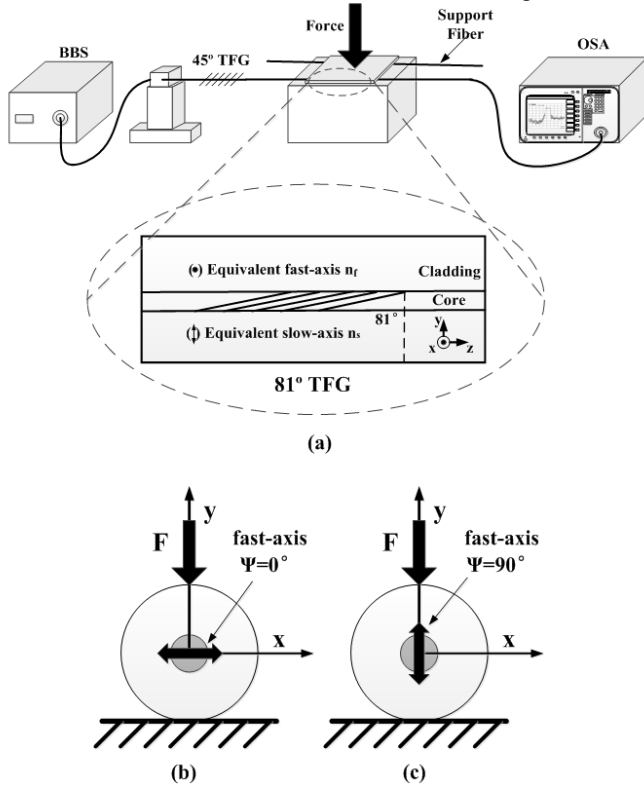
Force

Support Fiber

BBS

45º TFG

OSA

(•) Equivalent fast-axis $n_f$

Cladding

Core

81°

(↕) Equivalent slow-axis $n_s$

y

x

z

81º TFG

(a)

F

y

fast-axis

Ψ=0°

x

F

y

fast-axis

Ψ=90°

x

(b)

(c)